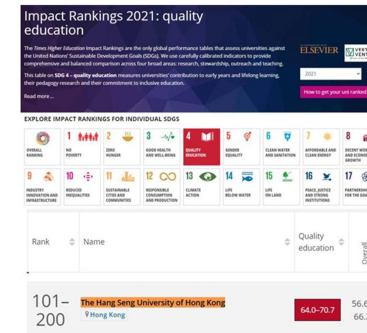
Impact Rankings 2021: quality education

The Times Higher Education Impact Rankings are the only global performance tables that assess universities against the United Nations' Sustainable Development Goals (SDGs). We use carefully calibrated indicators to provide comprehensive and balanced comparison across four broad areas: research, stewardship, outreach and teaching.

This table on SDG 4 – quality education measures universities' contribution to early years and lifelong learning, their pedagogy research and their commitment to inclusive education.

Read more

ELSEVIER

2021

How to get your uni ranked

EXPLORE IMPACT RANKINGS FOR INDIVIDUAL SDGS

OVERALL RANKING
1 NO POVERTY
2 ZERO HUNGER
3 GOOD HEALTH AND WELL-BEING
4 QUALITY EDUCATION
5 GENDER EQUALITY
6 CLEAN WATER AND SANITATION
7 AFFORDABLE AND CLEAN ENERGY
8 DECENT WORK AND ECONOMIC GROWTH
9 INDUSTRY INNOVATION AND INFRASTRUCTURE
10 REDUCED INEQUALITIES
11 SUSTAINABLE CITIES AND COMMUNITIES
12 RESPONSIBLE CONSUMPTION AND PRODUCTION
13 CLIMATE ACTION
14 LIFE BELOW WATER
15 LIFE ON LAND
16 PEACE, JUSTICE AND STRONG INSTITUTIONS
17 PARTNERSHIPS FOR THE GOALS

| Rank | Name | Quality education | Overall |
|---|---|---|---|
| 101–200 | The Hang Seng University of Hong Kong<br>Hong Kong | 64.0–70.7 | 56.6 66. |